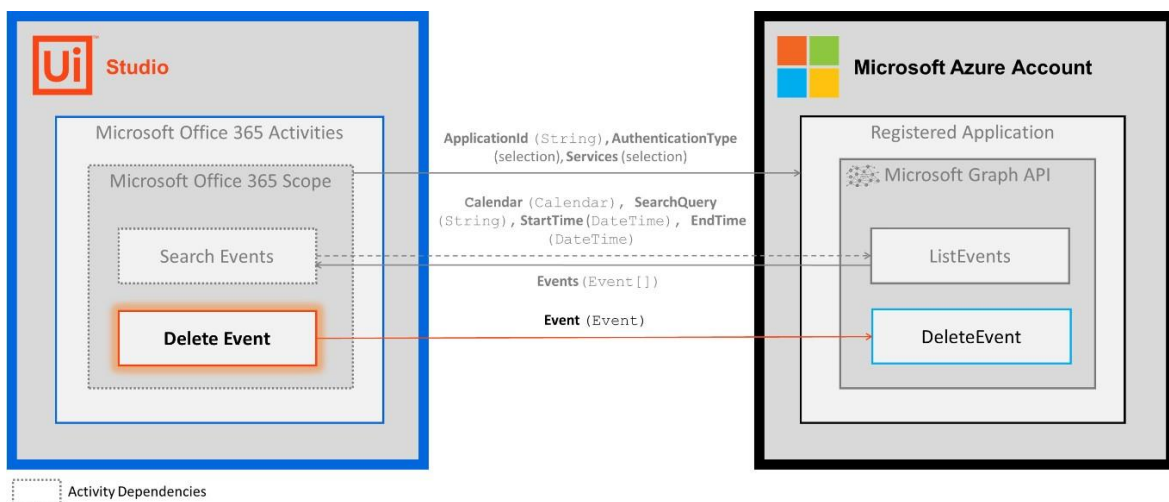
Ui Studio

Microsoft Office 365 Activities

Microsoft Office 365 Scope

Search Events

Delete Event

ApplicationId (String), AuthenticationType (selection), Services (selection)

Calendar (Calendar), SearchQuery (String), StartTime (DateTime), EndTime (DateTime)

Events (Event[])

Event (Event)

Microsoft Azure Account

Registered Application

Microsoft Graph API

ListEvents

DeleteEvent

Activity Dependencies